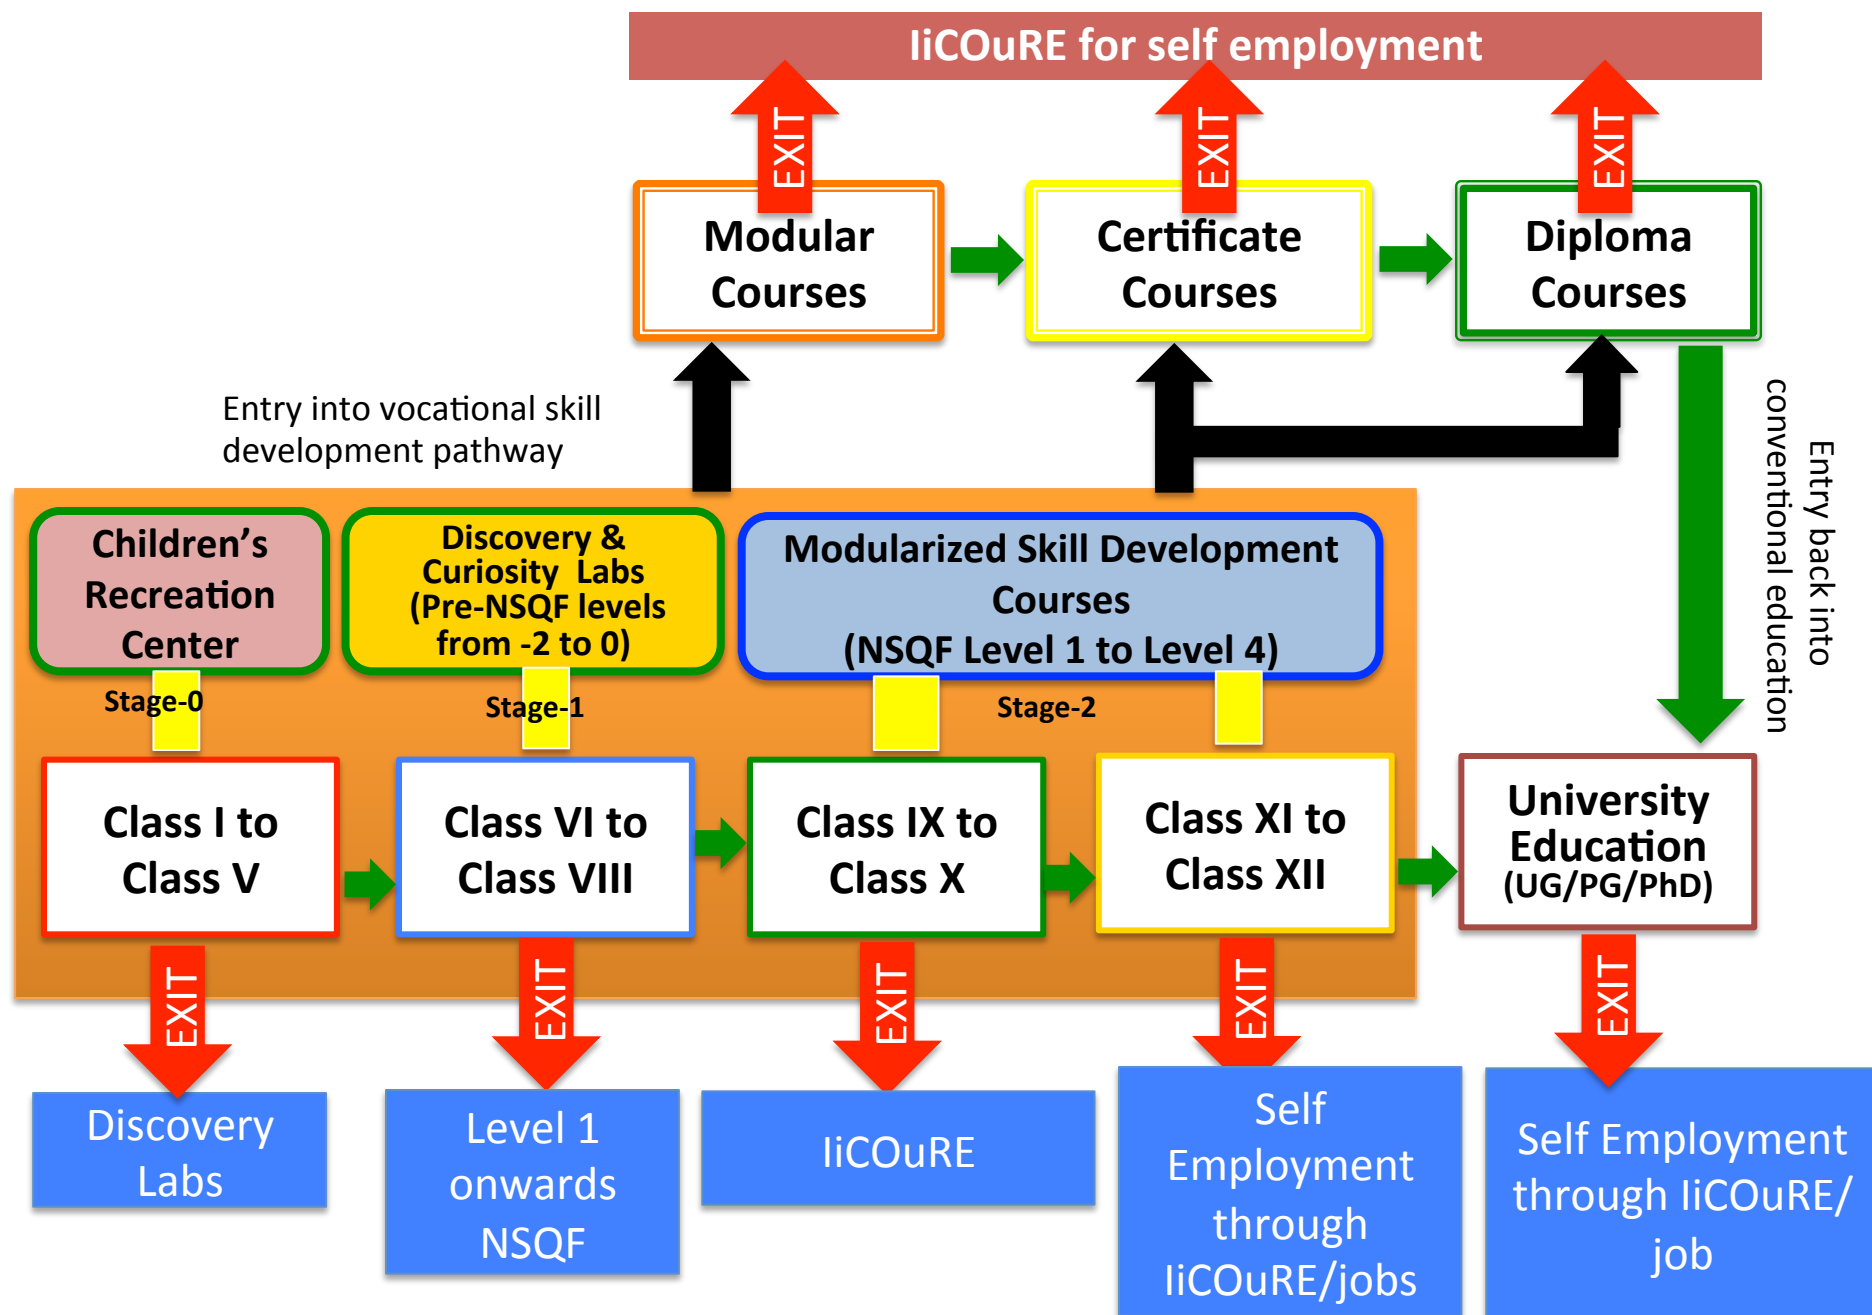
IiCOuRE for self employment

EXIT

EXIT

EXIT

Modular Courses

Certificate Courses

Diploma Courses

Entry into vocational skill development pathway

Entry back into conventional education

Children's Recreation Center

Discovery & Curiosity Labs (Pre-NSQF levels from -2 to 0)

Modularized Skill Development Courses (NSQF Level 1 to Level 4)

Stage-0

Stage-1

Stage-2

Class I to Class V

Class VI to Class VIII

Class IX to Class X

Class XI to Class XII

University Education (UG/PG/PhD)

EXIT

EXIT

EXIT

EXIT

EXIT

Discovery Labs

Level 1 onwards NSQF

IiCOuRE

Self Employment through IiCOuRE/jobs

Self Employment through IiCOuRE/ job